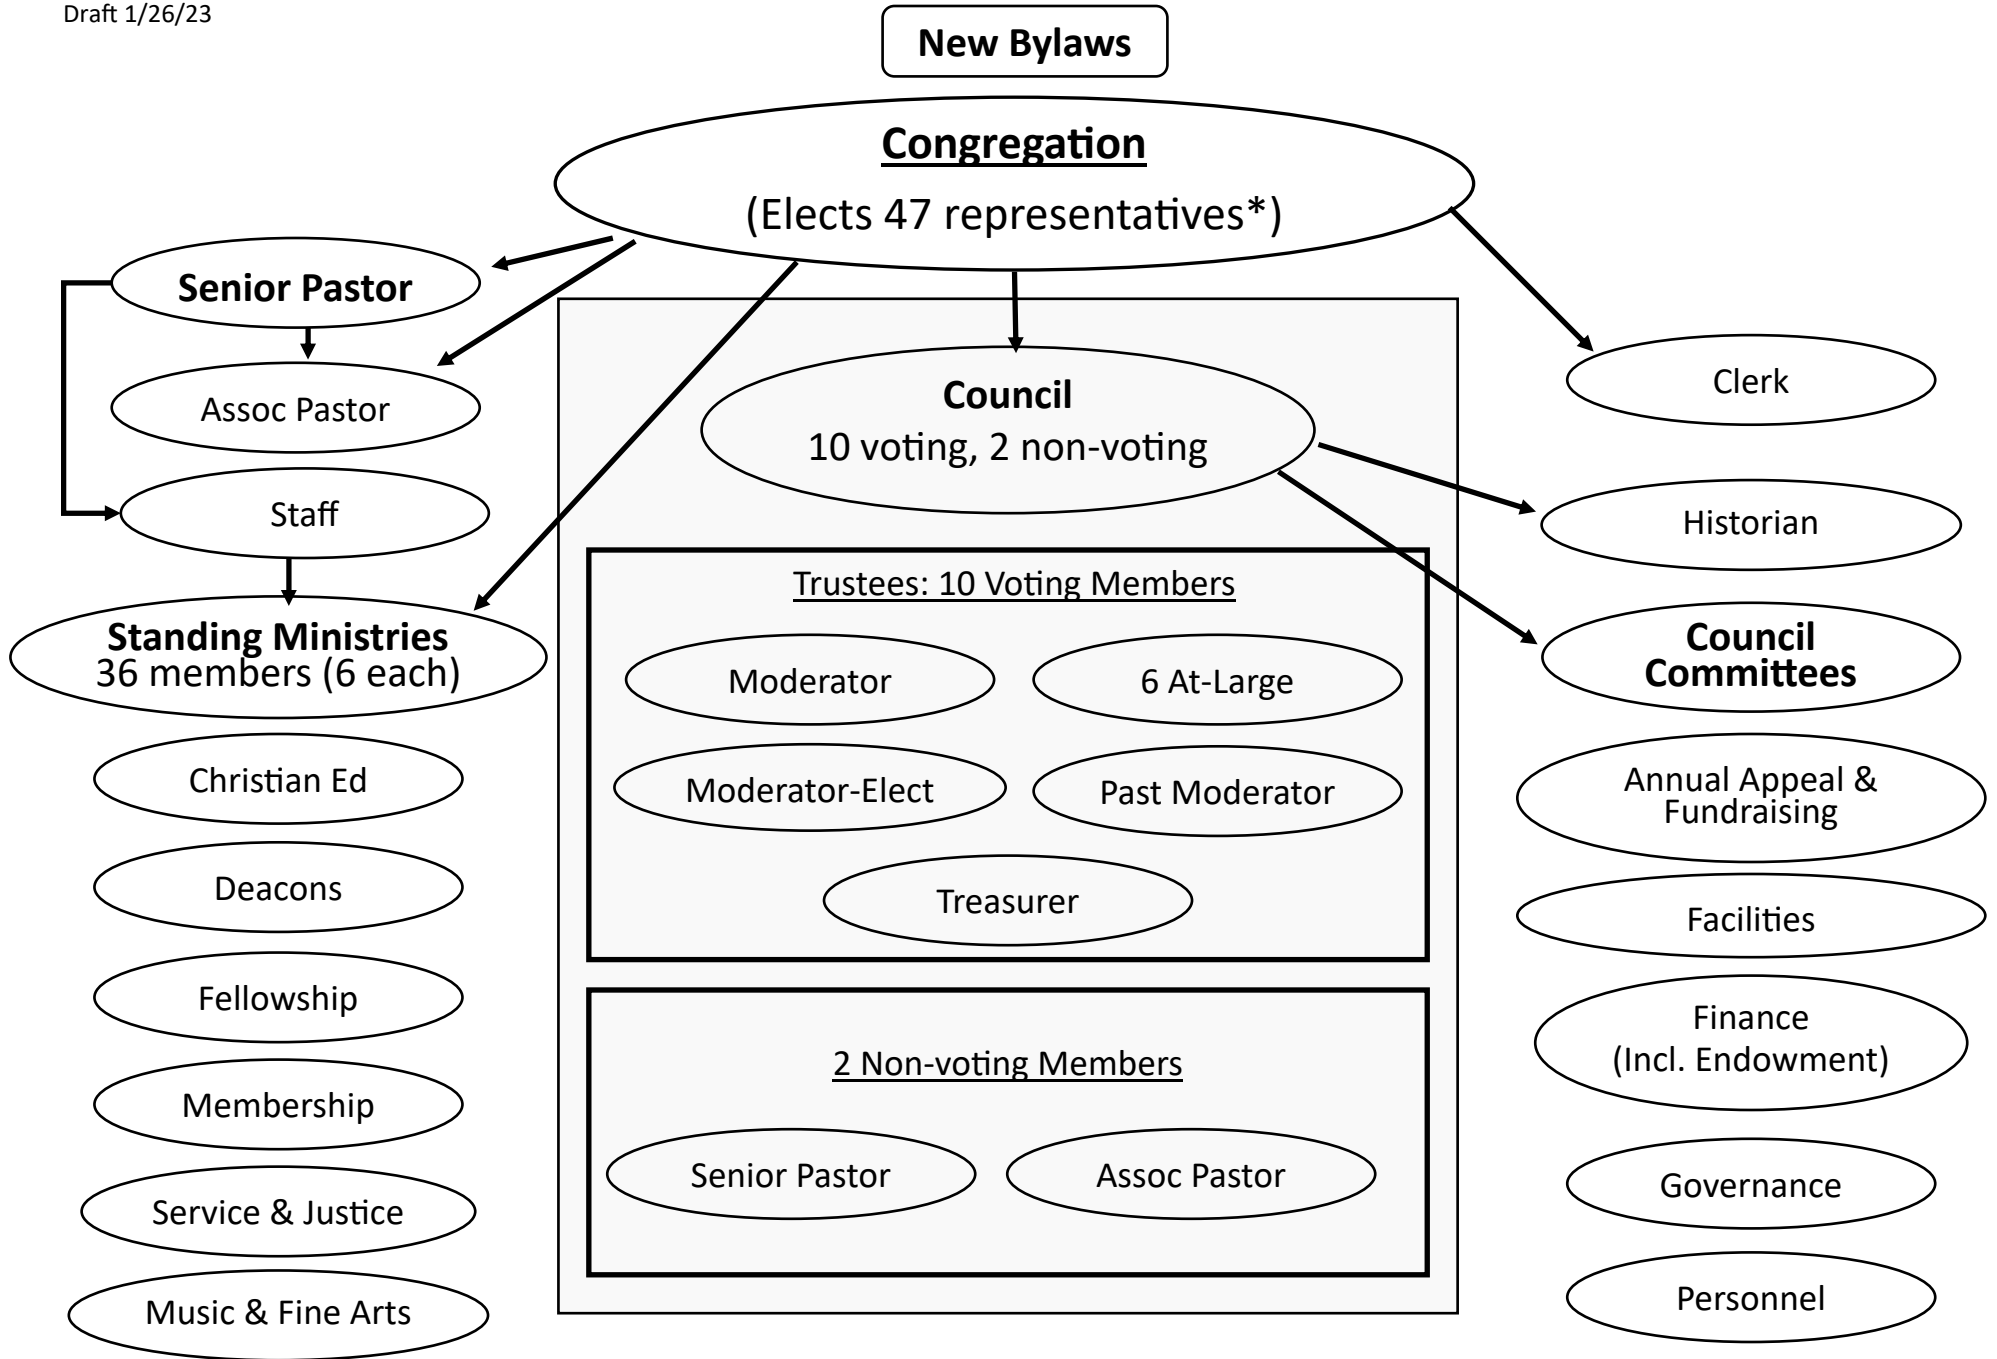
Draft 1/26/23

New Bylaws

Congregation
(Elects 47 representatives*)

Senior Pastor

Assoc Pastor

Staff

Standing Ministries
36 members (6 each)

Christian Ed

Deacons

Fellowship

Membership

Service & Justice

Music & Fine Arts

Council
10 voting, 2 non-voting

Trustees: 10 Voting Members

Moderator

6 At-Large

Moderator-Elect

Past Moderator

Treasurer

2 Non-voting Members

Senior Pastor

Assoc Pastor

Clerk

Historian

Council Committees

Annual Appeal & Fundraising

Facilities

Finance
(Incl. Endowment)

Governance

Personnel